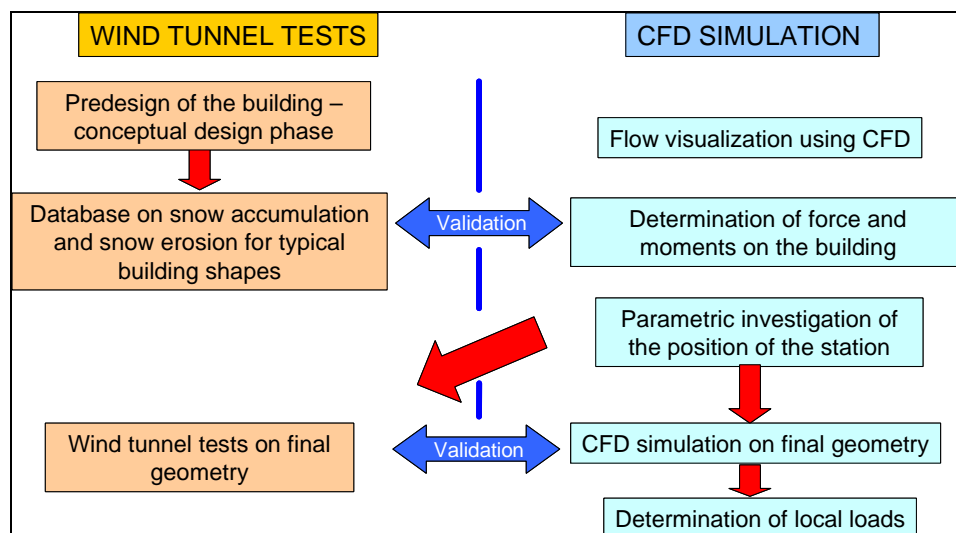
WIND TUNNEL TESTS

CFD SIMULATION

Predesign of the building – conceptual design phase

Flow visualization using CFD

Database on snow accumulation and snow erosion for typical building shapes

Validation

Determination of force and moments on the building

Parametric investigation of the position of the station

Wind tunnel tests on final geometry

Validation

CFD simulation on final geometry

Determination of local loads